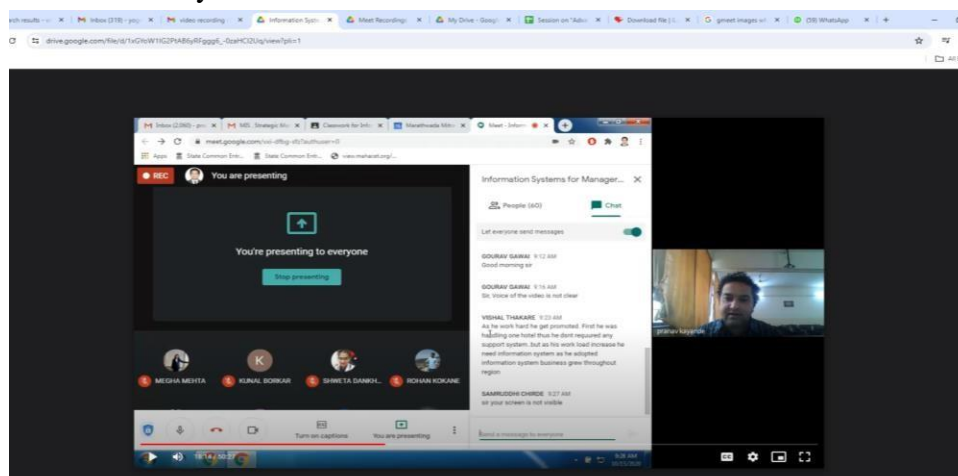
Inbox (378) · video recording · Information Syst · Meet Recordings · My Drive - Googl · Session on "Adva · Download file | · gmeet images · (58) WhatsApp

drive.google.com/file/d/1xGYcW1G2PtAB6yRFggg6_-0zeHCl2Uq/view?pli=1

Inbox (2,060) · MIS_Strategic · Classwork for Info · Marathwada Mitr · Meet - Inform

meet.google.com/wsi-dfbg-xfs?authuser=0

Apps · State Common Entr... · State Common Entr... · view.mahacet.org/...

REC You are presenting

You're presenting to everyone

Stop presenting

Information Systems for Manager...

People (60) Chat

Let everyone send messages

GOURAV GAWAI 9:12 AM
Good morning sir

GOURAV GAWAI 9:16 AM
Sir, Voice of the video is not clear

VISHAL THAKARE 9:23 AM
As he work hard he get promoted. First he was handling one hotel thus he dont required any support system. but as his work load increase he need information system as he adopted information system business grew throughout region

SAMRUDDHI CHIRDE 9:27 AM
sir your screen is not visible

Send a message to everyone

MEGHA MEHTA KUNAL BORKAR SHWETA DANKH... ROHAN KOKANE

Turn on captions You are presenting

pranav kayande

18:14 / 50:27